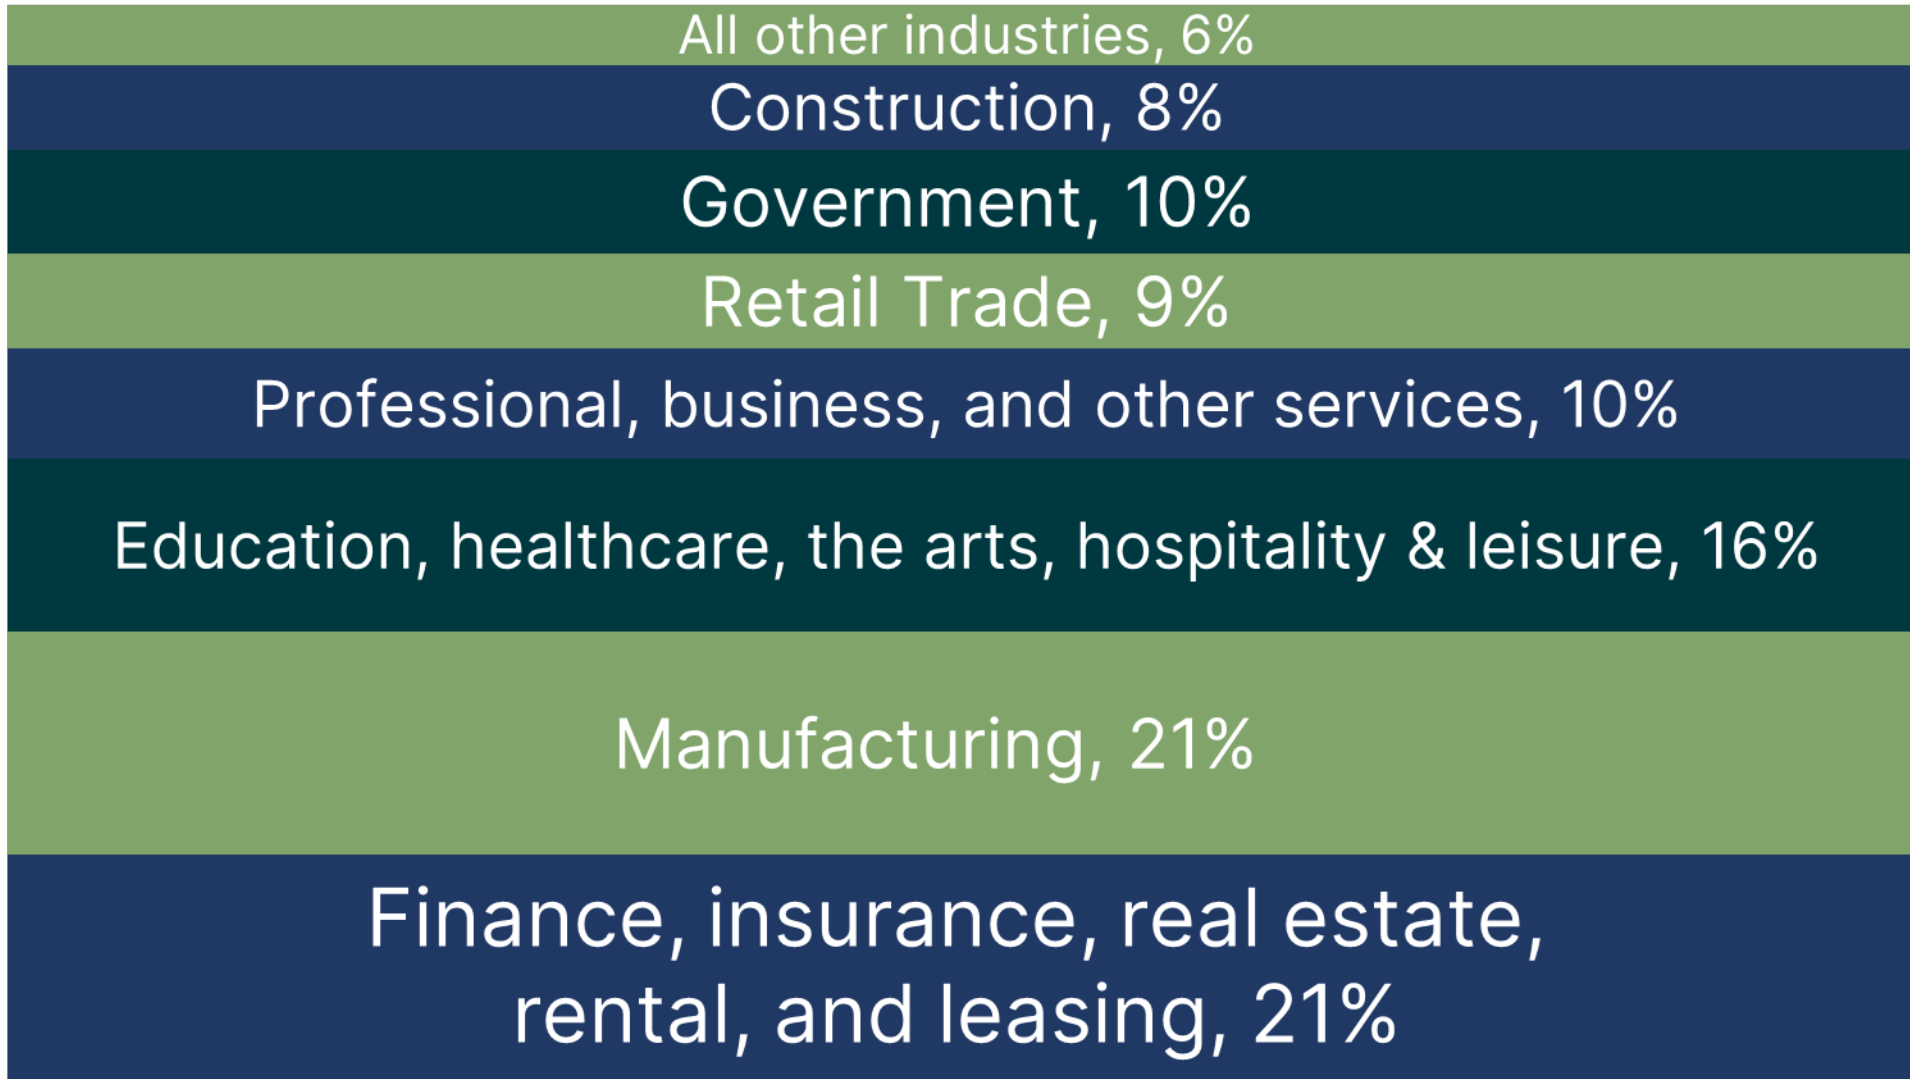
All other industries, 6%

Construction, 8%

Government, 10%

Retail Trade, 9%

Professional, business, and other services, 10%

Education, healthcare, the arts, hospitality & leisure, 16%

Manufacturing, 21%

Finance, insurance, real estate, rental, and leasing, 21%